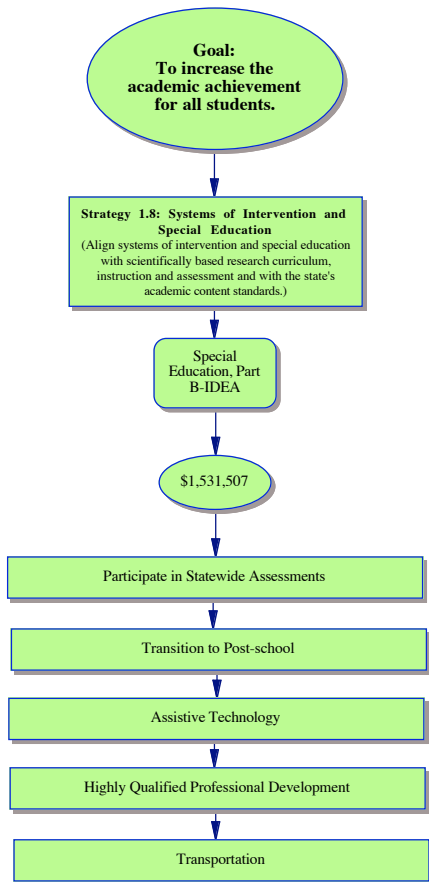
Goal:
To increase the academic achievement for all students.

Strategy 1.8: Systems of Intervention and Special Education
(Align systems of intervention and special education with scientifically based research curriculum, instruction and assessment and with the state's academic content standards.)

Special Education, Part B-IDEA

$1,531,507

Participate in Statewide Assessments

Transition to Post-school

Assistive Technology

Highly Qualified Professional Development

Transportation